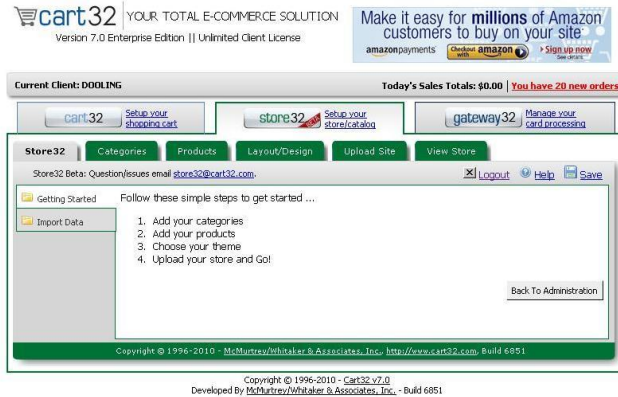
cart32 YOUR TOTAL E-COMMERCE SOLUTION
Version 7.0 Enterprise Edition || Unlimited Client License

Make it easy for millions of Amazon customers to buy on your site
amazon payments Checkout with amazon › Sign up now See details

Current Client: DOOLING

Today's Sales Totals: $0.00 | You have 20 new orders

cart32 Setup your shopping cart

store32 Setup your store/catalog

gateway32 Manage your card processing

Store32 Categories Products Layout/Design Upload Site View Store

Store32 Beta: Question/issues email store32@cart32.com.

Logout Help Save

Getting Started

Import Data

Follow these simple steps to get started ...

1. Add your categories
2. Add your products
3. Choose your theme
4. Upload your store and Go!

Back To Administration

Copyright © 1996-2010 - McMurtrey/Whitaker & Associates, Inc., http://www.cart32.com, Build 6851

Copyright © 1996-2010 - Cart32 v7.0
Developed By McMurtrey/Whitaker & Associates, Inc. - Build 6851